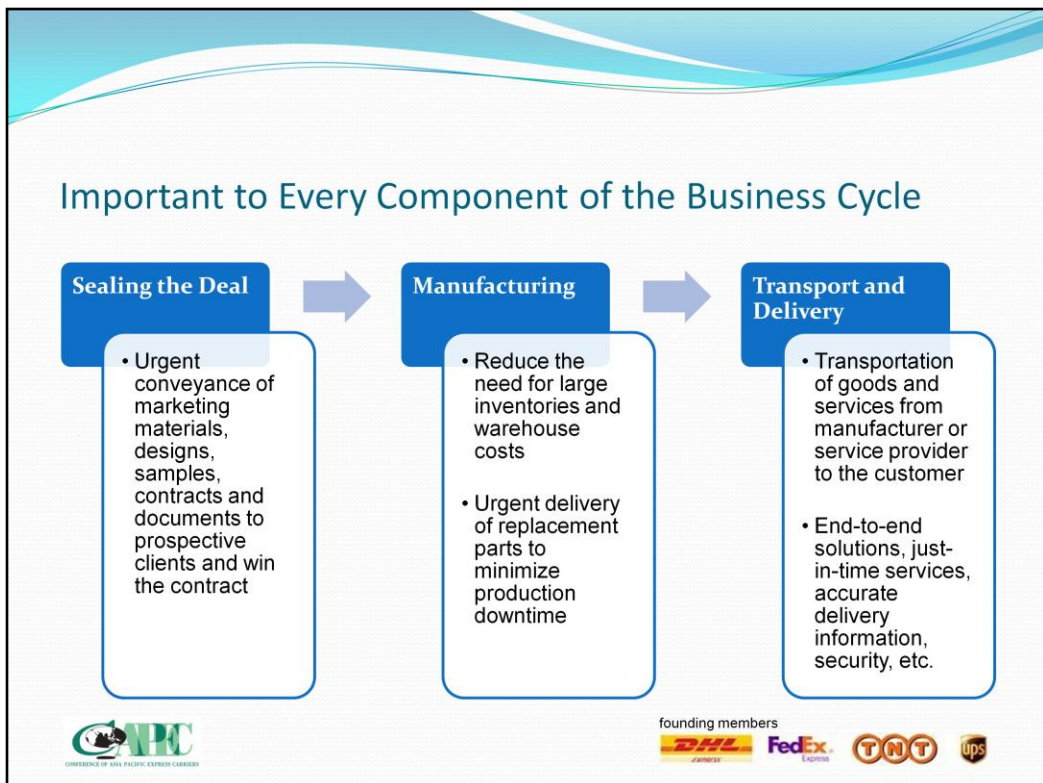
Important to Every Component of the Business Cycle

Sealing the Deal

• Urgent conveyance of marketing materials, designs, samples, contracts and documents to prospective clients and win the contract

Manufacturing

• Reduce the need for large inventories and warehouse costs

• Urgent delivery of replacement parts to minimize production downtime

Transport and Delivery

• Transportation of goods and services from manufacturer or service provider to the customer

• End-to-end solutions, just-in-time services, accurate delivery information, security, etc.

CAPEC
CONFERENCE OF ASIA PACIFIC EXPRESS CARRIERS

founding members

DHL EXPRESS FedEx Express TNT ups